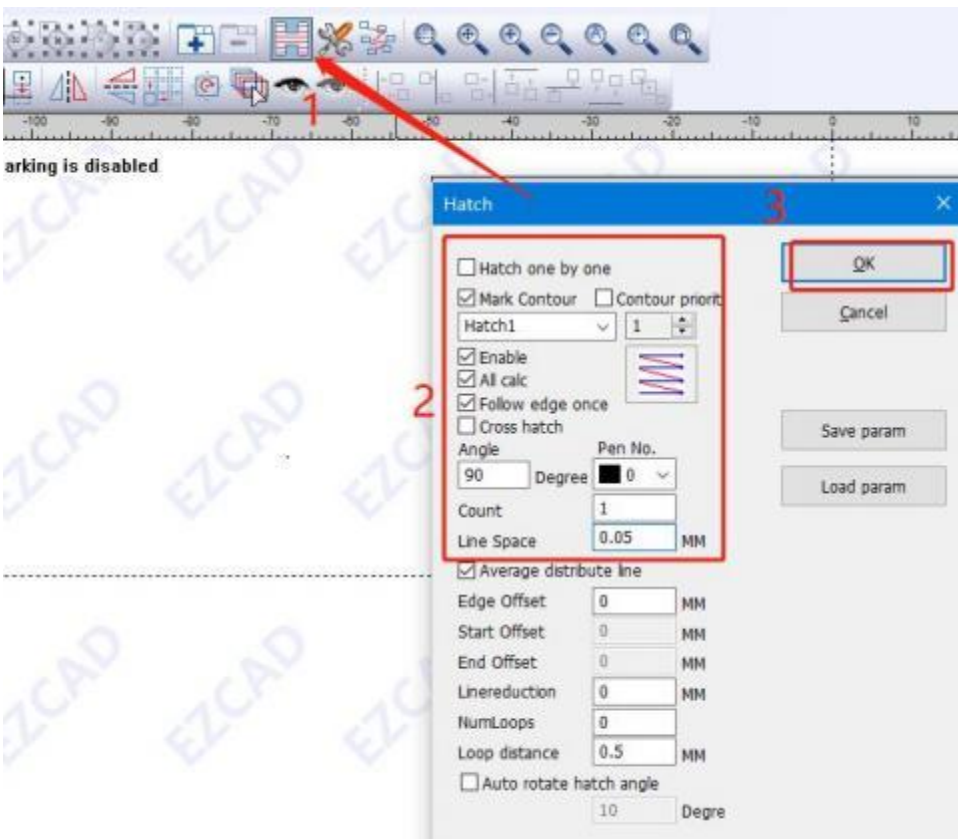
1

-100 -90 -80 -70 -60 -50 -40 -30 -20 -10 0 10

arking is disabled

EZCAD EZCAD EZCAD EZCAD EZCAD EZCAD EZCAD EZCAD EZCAD EZCAD

Hatch

3

×

Hatch one by one

Mark Contour

Contour priorit

Hatch1

1

Enable

All calc

Follow edge once

Cross hatch

2

Angle

Pen No.

90

Degree

0

Count

1

Line Space

0.05

MM

Average distribute line

Edge Offset

0

MM

Start Offset

0

MM

End Offset

0

MM

Linereduction

0

MM

NumLoops

0

Loop distance

0.5

MM

Auto rotate hatch angle

10

Degre

OK

Cancel

Save param

Load param